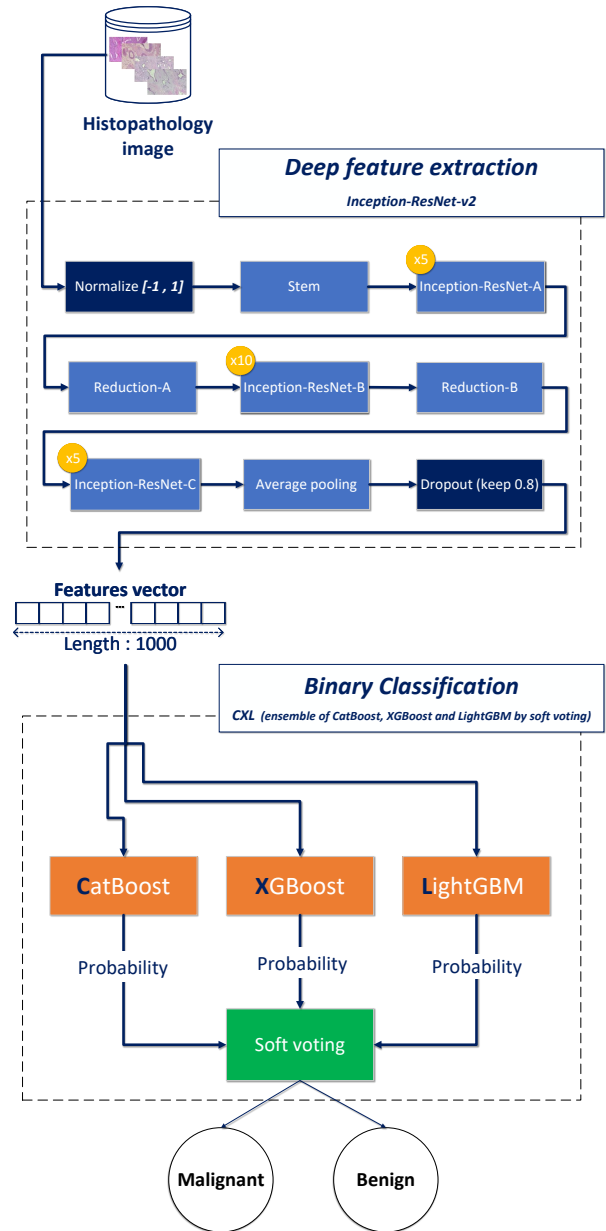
Histopathology image

Deep feature extraction

Inception-ResNet-v2

Normalize [-1 , 1]

Stem

x5

Inception-ResNet-A

Reduction-A

x10

Inception-ResNet-B

Reduction-B

x5

Inception-ResNet-C

Average pooling

Dropout (keep 0.8)

Features vector

...

Length : 1000

Binary Classification

CXL (ensemble of CatBoost, XGBoost and LightGBM by soft voting)

CatBoost

XGBoost

LightGBM

Probability

Probability

Probability

Soft voting

Malignant

Benign